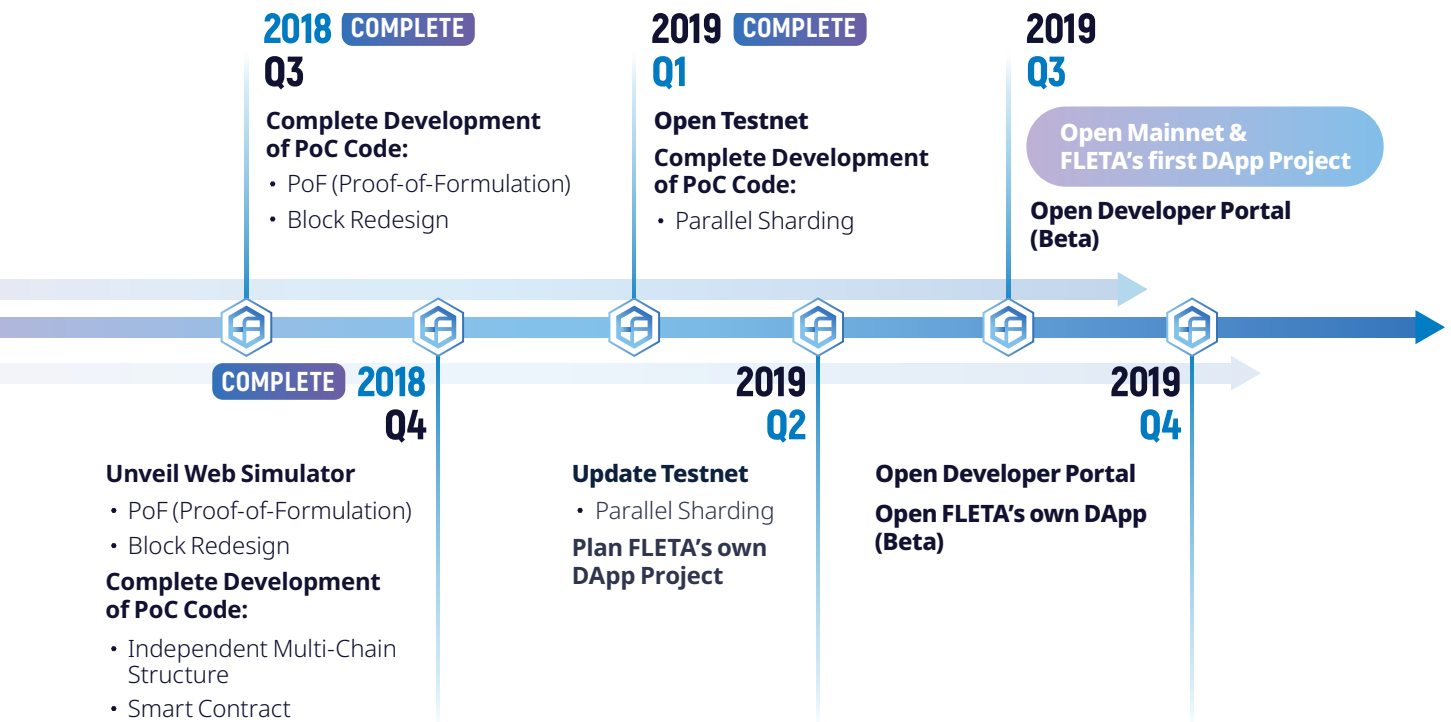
2018 COMPLETE
Q3

Complete Development of PoC Code:
• PoF (Proof-of-Formulation)
• Block Redesign

2019 COMPLETE
Q1

Open Testnet

Complete Development of PoC Code:
• Parallel Sharding

2019
Q3

Open Mainnet & FLETA's first DApp Project

Open Developer Portal (Beta)

COMPLETE 2018
Q4

Unveil Web Simulator
• PoF (Proof-of-Formulation)
• Block Redesign

Complete Development of PoC Code:
• Independent Multi-Chain Structure
• Smart Contract

2019
Q2

Update Testnet
• Parallel Sharding

Plan FLETA's own DApp Project

2019
Q4

Open Developer Portal

Open FLETA's own DApp (Beta)